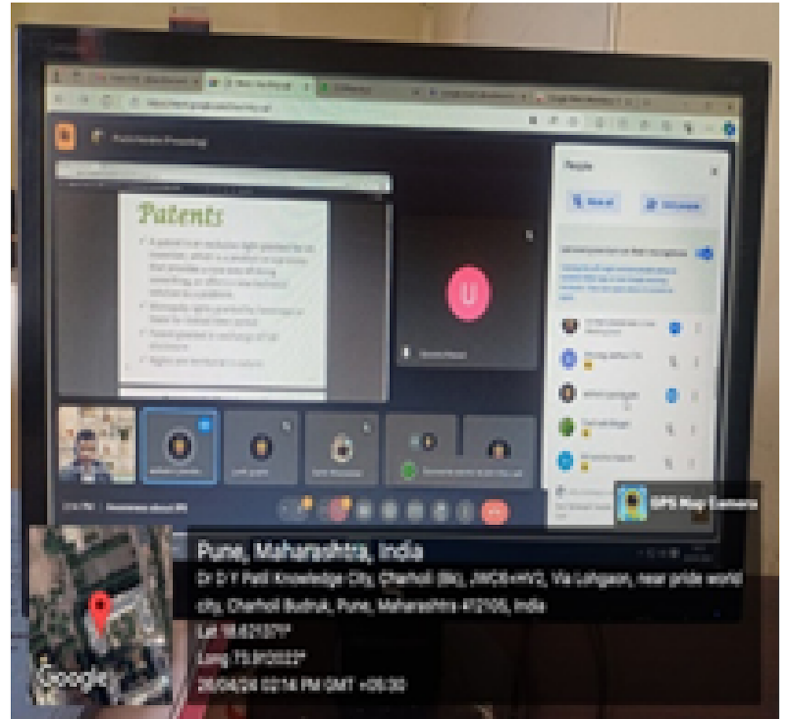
Patents

U

People

GPS Map Camera

Pune, Maharashtra, India

Dr D Y Patil Knowledge City, Charholi (Bk), JWC8+HV2, Via Lohgaon, near pride world city, Charholi Budruk, Pune, Maharashtra 412105, India

Lat 18.621075°

Long 73.912022°

28/08/24 02:14 PM GMT +05:30

Google